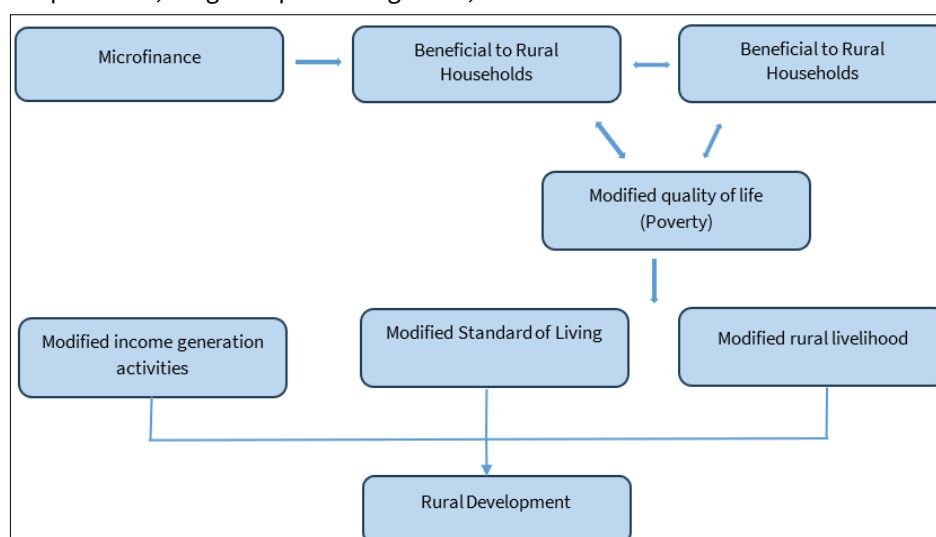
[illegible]

Microfinance

Beneficial to Rural Households

Beneficial to Rural Households

Modified quality of life (Poverty)

Modified income generation activities

Modified Standard of Living

Modified rural livelihood

Rural Development